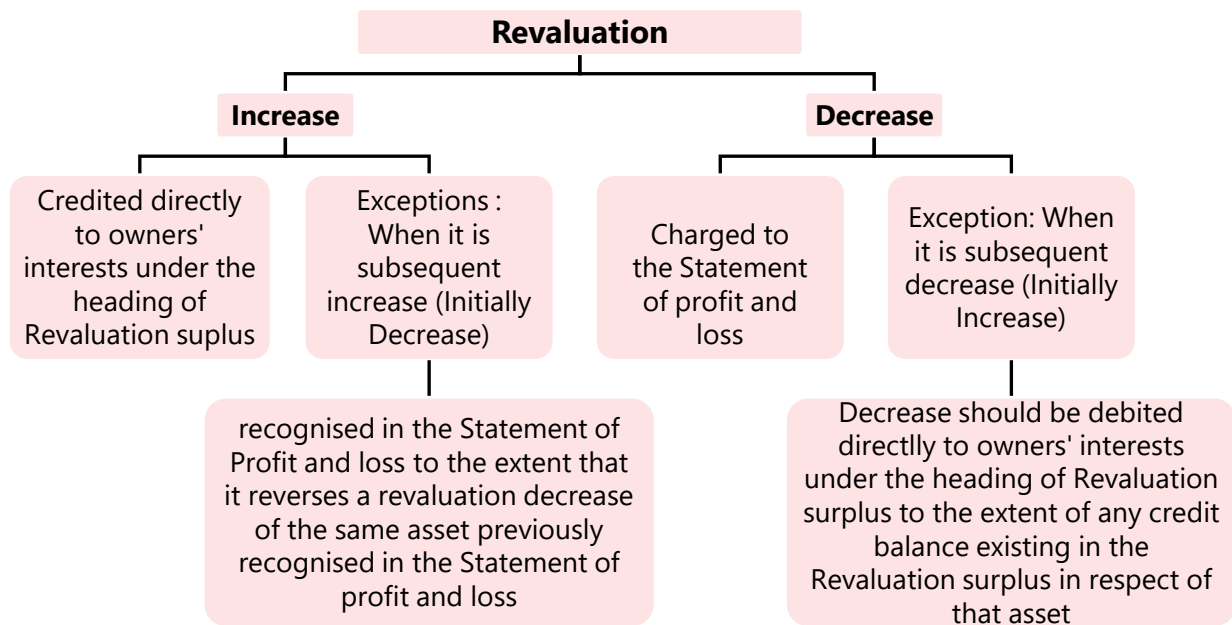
Revaluation

Increase

Decrease

Credited directly to owners' interests under the heading of Revaluation suplus

Exceptions : When it is subsequent increase (Initially Decrease)

recognised in the Statement of Profit and loss to the extent that it reverses a revaluation decrease of the same asset previously recognised in the Statement of profit and loss

Charged to the Statement of profit and loss

Exception: When it is subsequent decrease (Initially Increase)

Decrease should be debited directlly to owners' interests under the heading of Revaluation surplus to the extent of any credit balance existing in the Revaluation surplus in respect of that asset